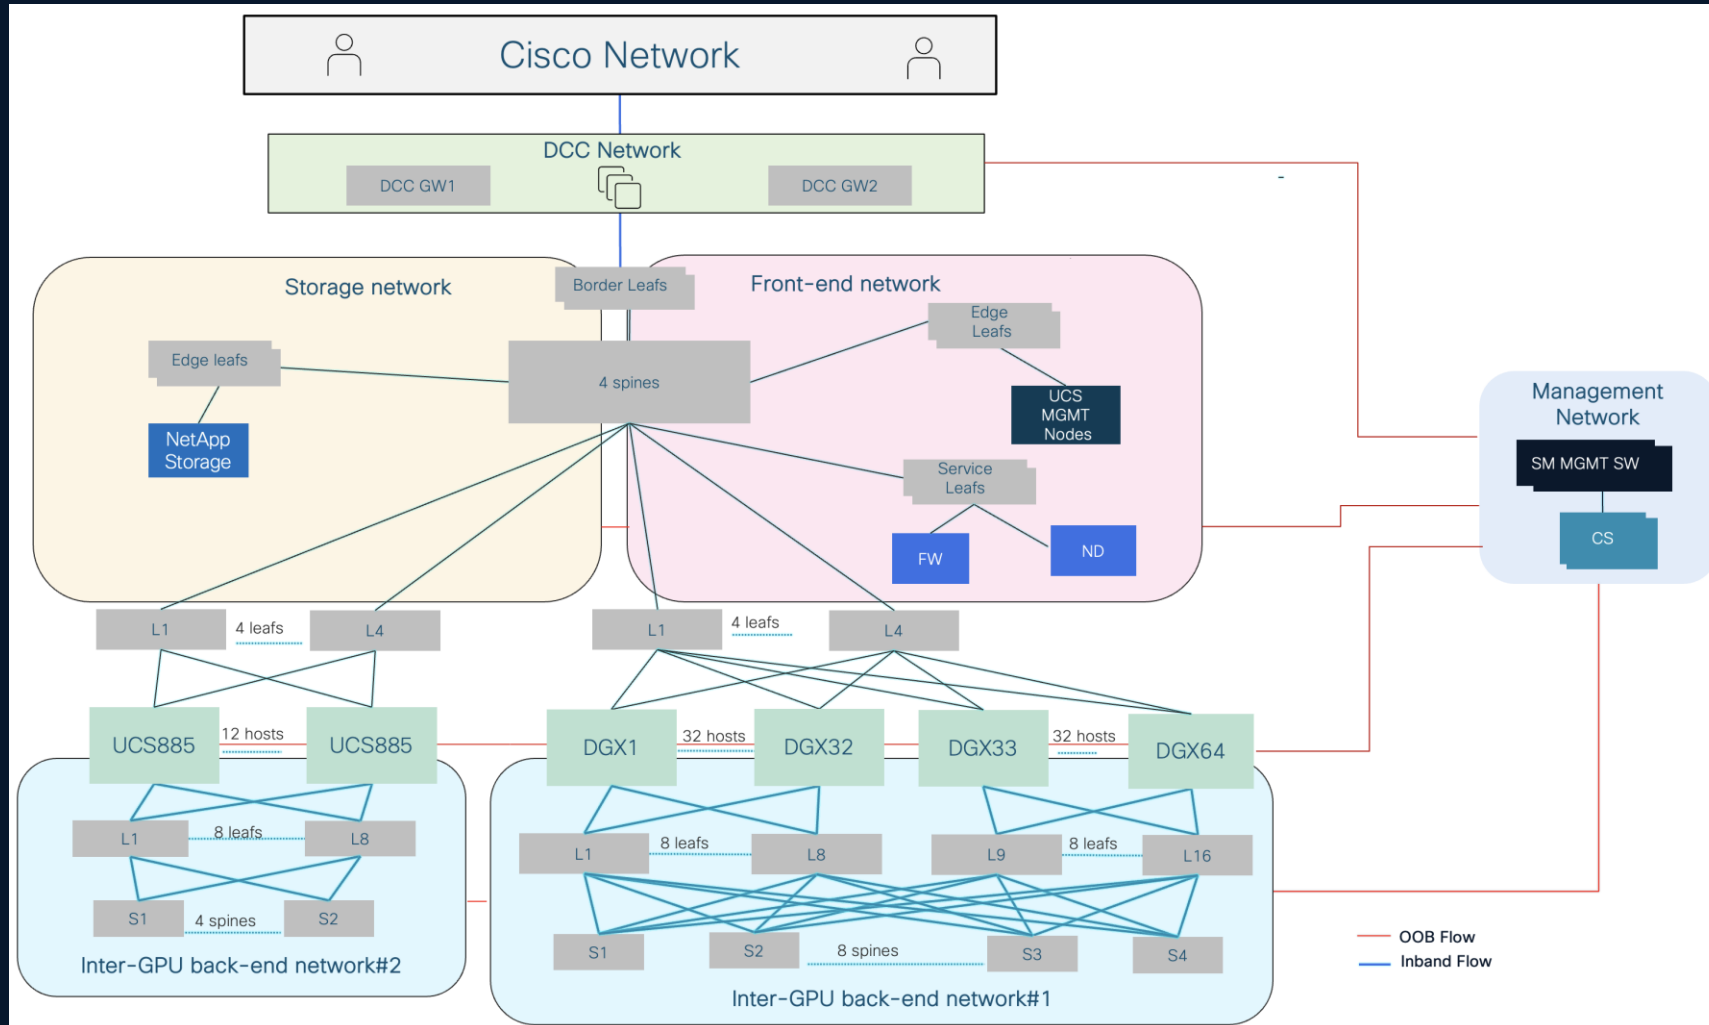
Cisco Network

DCC Network

DCC GW1

DCC GW2

-

Storage network

Border Leafs

Front-end network

Edge Leafs

Edge leafs

4 spines

UCS MGMT Nodes

NetApp Storage

Management Network

SM MGMT SW

Service Leafs

CS

FW

ND

L1

4 leafs

L4

L1

4 leafs

L4

UCS885

12 hosts

UCS885

DGX1

32 hosts

DGX32

DGX33

32 hosts

DGX64

L1

8 leafs

L8

L1

8 leafs

L8

L9

8 leafs

L16

S1

4 spines

S2

S1

S2

8 spines

S3

S4

Inter-GPU back-end network#2

Inter-GPU back-end network#1

OOB Flow

Inband Flow